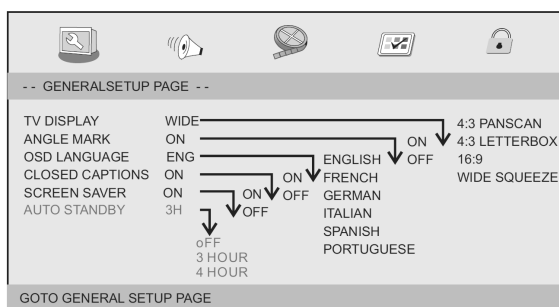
- - GENERALSETUP PAGE - -

TV DISPLAY WIDE
ANGLE MARK ON
OSD LANGUAGE ENG
CLOSED CAPTIONS ON
SCREEN SAVER ON
AUTO STANDBY 3H

4:3 PANSCAN
4:3 LETTERBOX
16:9
WIDE SQUEEZE

ON
OFF

ENGLISH
FRENCH
GERMAN
ITALIAN
SPANISH
PORTUGUESE

ON
OFF

ON
OFF

oFF
3 HOUR
4 HOUR

GOTO GENERAL SETUP PAGE